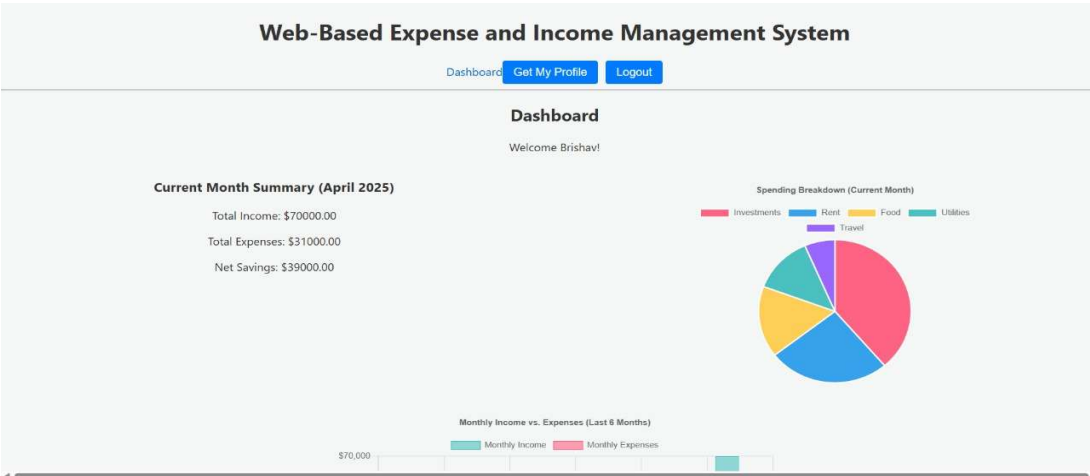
Web-Based Expense and Income Management System

Dashboard Get My Profile Logout

Dashboard

Welcome Brishav!

Current Month Summary (April 2025)

Total Income: $70000.00

Total Expenses: $31000.00

Net Savings: $39000.00

Spending Breakdown (Current Month)

Investments Rent Food Utilities Travel

Monthly Income vs. Expenses (Last 6 Months)

Monthly Income Monthly Expenses

$70,000